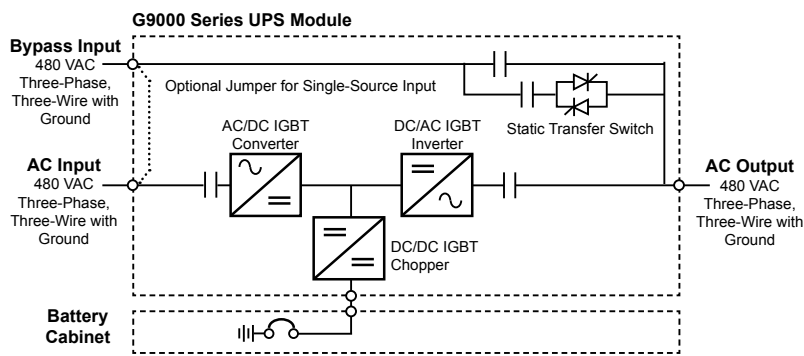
G9000 Series UPS Module

Bypass Input
480 VAC
Three-Phase,
Three-Wire with
Ground

Optional Jumper for Single-Source Input

Static Transfer Switch

AC/DC IGBT
Converter

DC/AC IGBT
Inverter

AC Input
480 VAC
Three-Phase,
Three-Wire with
Ground

AC Output
480 VAC
Three-Phase,
Three-Wire with
Ground

DC/DC IGBT
Chopper

Battery
Cabinet